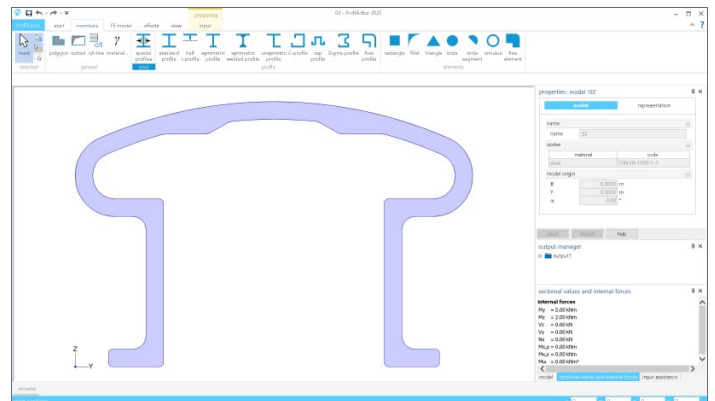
03 - ProfilEditor 2025

ProfilEditor | start | members | FE model | effects | view | properties | input

mark | polygon | cutout | c/f-line | material | special profiles | standard profile | half I-profile | symmetric profile | asymmetric welded profile | unsymmetric C-profile | cap profile | Sigma-profile | free profile | rectangle | fillet | triangle | circle | circle segment | annulus | free element

selection | general | steel | profile | elements

properties: model '03'

model | representation

name
name 03

codes
material | code
steel | DIN EN 1993-1-1

model origin
X 0.0000 m
Y 0.0000 m
α 0.00 °

adopt | discard | help

output manager

output1

sectional values and internal forces

internal forces
My = 5.00 kNm
Mz = 2.00 kNm
Vz = 0.00 kN
Vy = 0.00 kN
Nx = 0.00 kN
Mx,p = 0.00 kNm
Mx,s = 0.00 kNm
Mω = 0.00 kNm²

model | sectional values and internal forces | input assistance

Z
Y

remarks